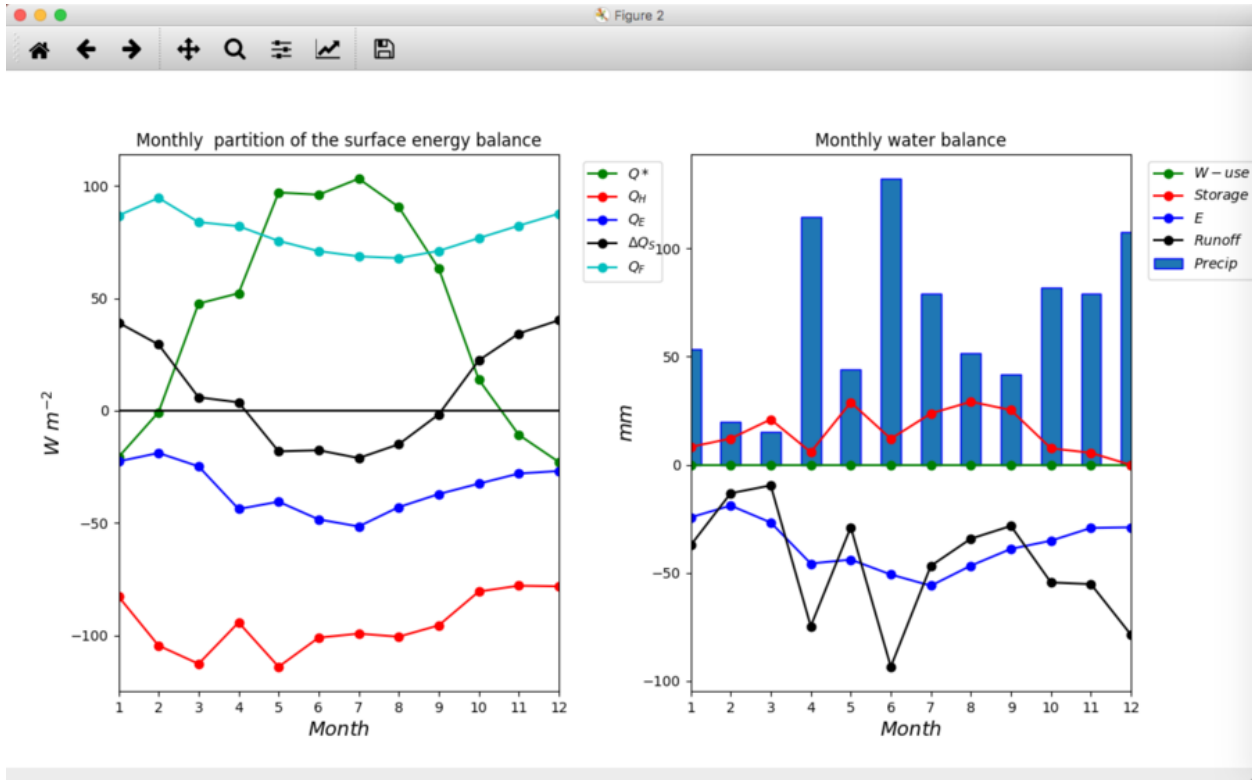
Figure 2

Monthly partition of the surface energy balance

$Q*$
$Q_H$
$Q_E$
$\Delta Q_S$
$Q_F$

100
50
0
−50
−100

$W\ m^{-2}$

1 2 3 4 5 6 7 8 9 10 11 12

Month

Monthly water balance

$W-use$
$Storage$
$E$
$Runoff$
$Precip$

100
50
0
−50
−100

mm

1 2 3 4 5 6 7 8 9 10 11 12

Month